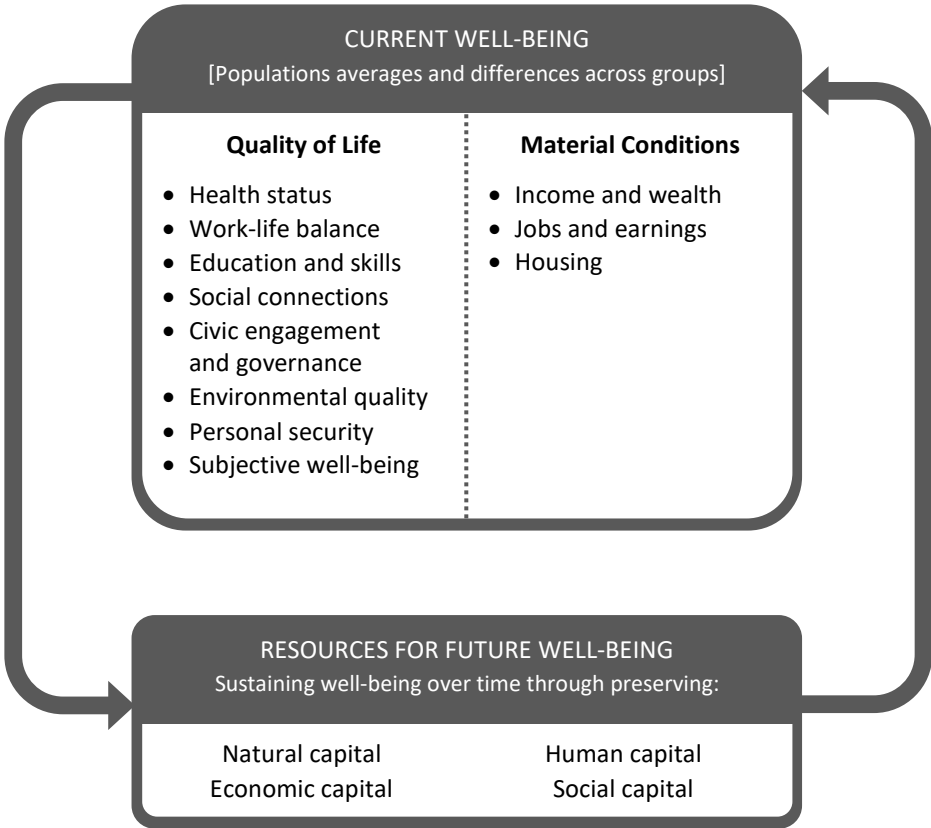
CURRENT WELL-BEING
[Populations averages and differences across groups]

**Quality of Life**

- Health status
- Work-life balance
- Education and skills
- Social connections
- Civic engagement and governance
- Environmental quality
- Personal security
- Subjective well-being

**Material Conditions**

- Income and wealth
- Jobs and earnings
- Housing

RESOURCES FOR FUTURE WELL-BEING
Sustaining well-being over time through preserving:

Natural capital
Economic capital

Human capital
Social capital